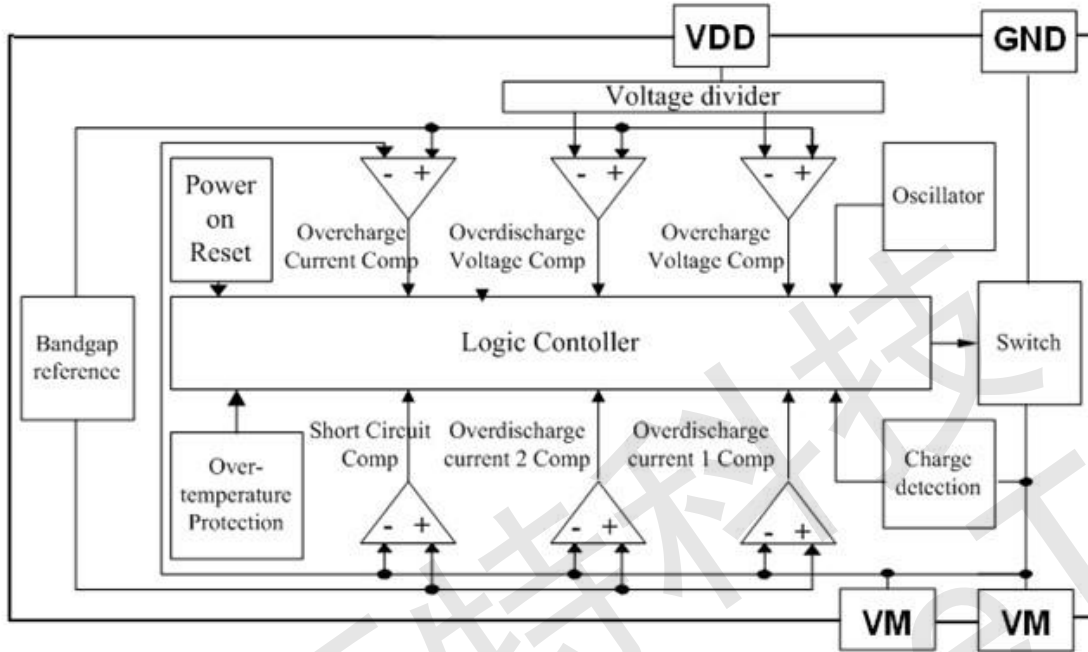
VDD

GND

Voltage divider

Power on Reset

- +

- +

- +

Oscillator

Overcharge Current Comp

Overdischarge Voltage Comp

Overcharge Voltage Comp

Bandgap reference

Logic Contoller

Switch

Short Circuit Comp

Overdischarge current 2 Comp

Overdischarge current 1 Comp

Over-temperature Protection

Charge detection

- +

- +

- +

VM

VM